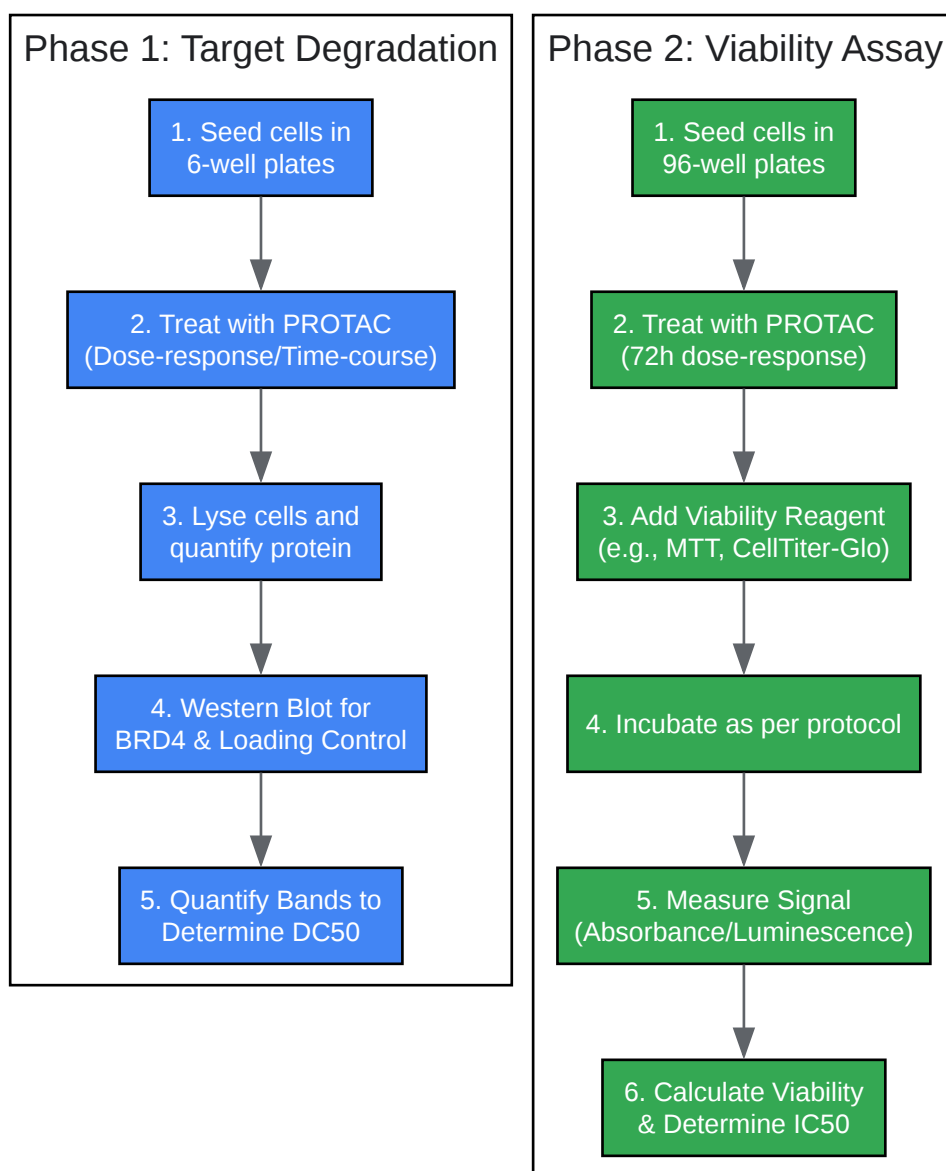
Phase 1: Target Degradation

1. Seed cells in 6-well plates

2. Treat with PROTAC (Dose-response/Time-course)

3. Lyse cells and quantify protein

4. Western Blot for BRD4 & Loading Control

5. Quantify Bands to Determine DC50

Phase 2: Viability Assay

1. Seed cells in 96-well plates

2. Treat with PROTAC (72h dose-response)

3. Add Viability Reagent (e.g., MTT, CellTiter-Glo)

4. Incubate as per protocol

5. Measure Signal (Absorbance/Luminescence)

6. Calculate Viability & Determine IC50